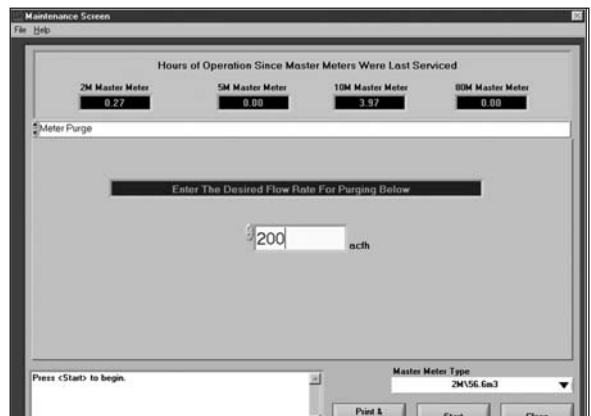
Maintenance Screen

File Help

Hours of Operation Since Master Meters Were Last Serviced

2M Master Meter
0.27

5M Master Meter
0.00

10M Master Meter
3.97

80M Master Meter
0.00

Meter Purge

Enter The Desired Flow Rate For Purging Below

200 acfh

Press <Start> to begin.

Master Meter Type
2M\56.6m3

Print &

Start

Close